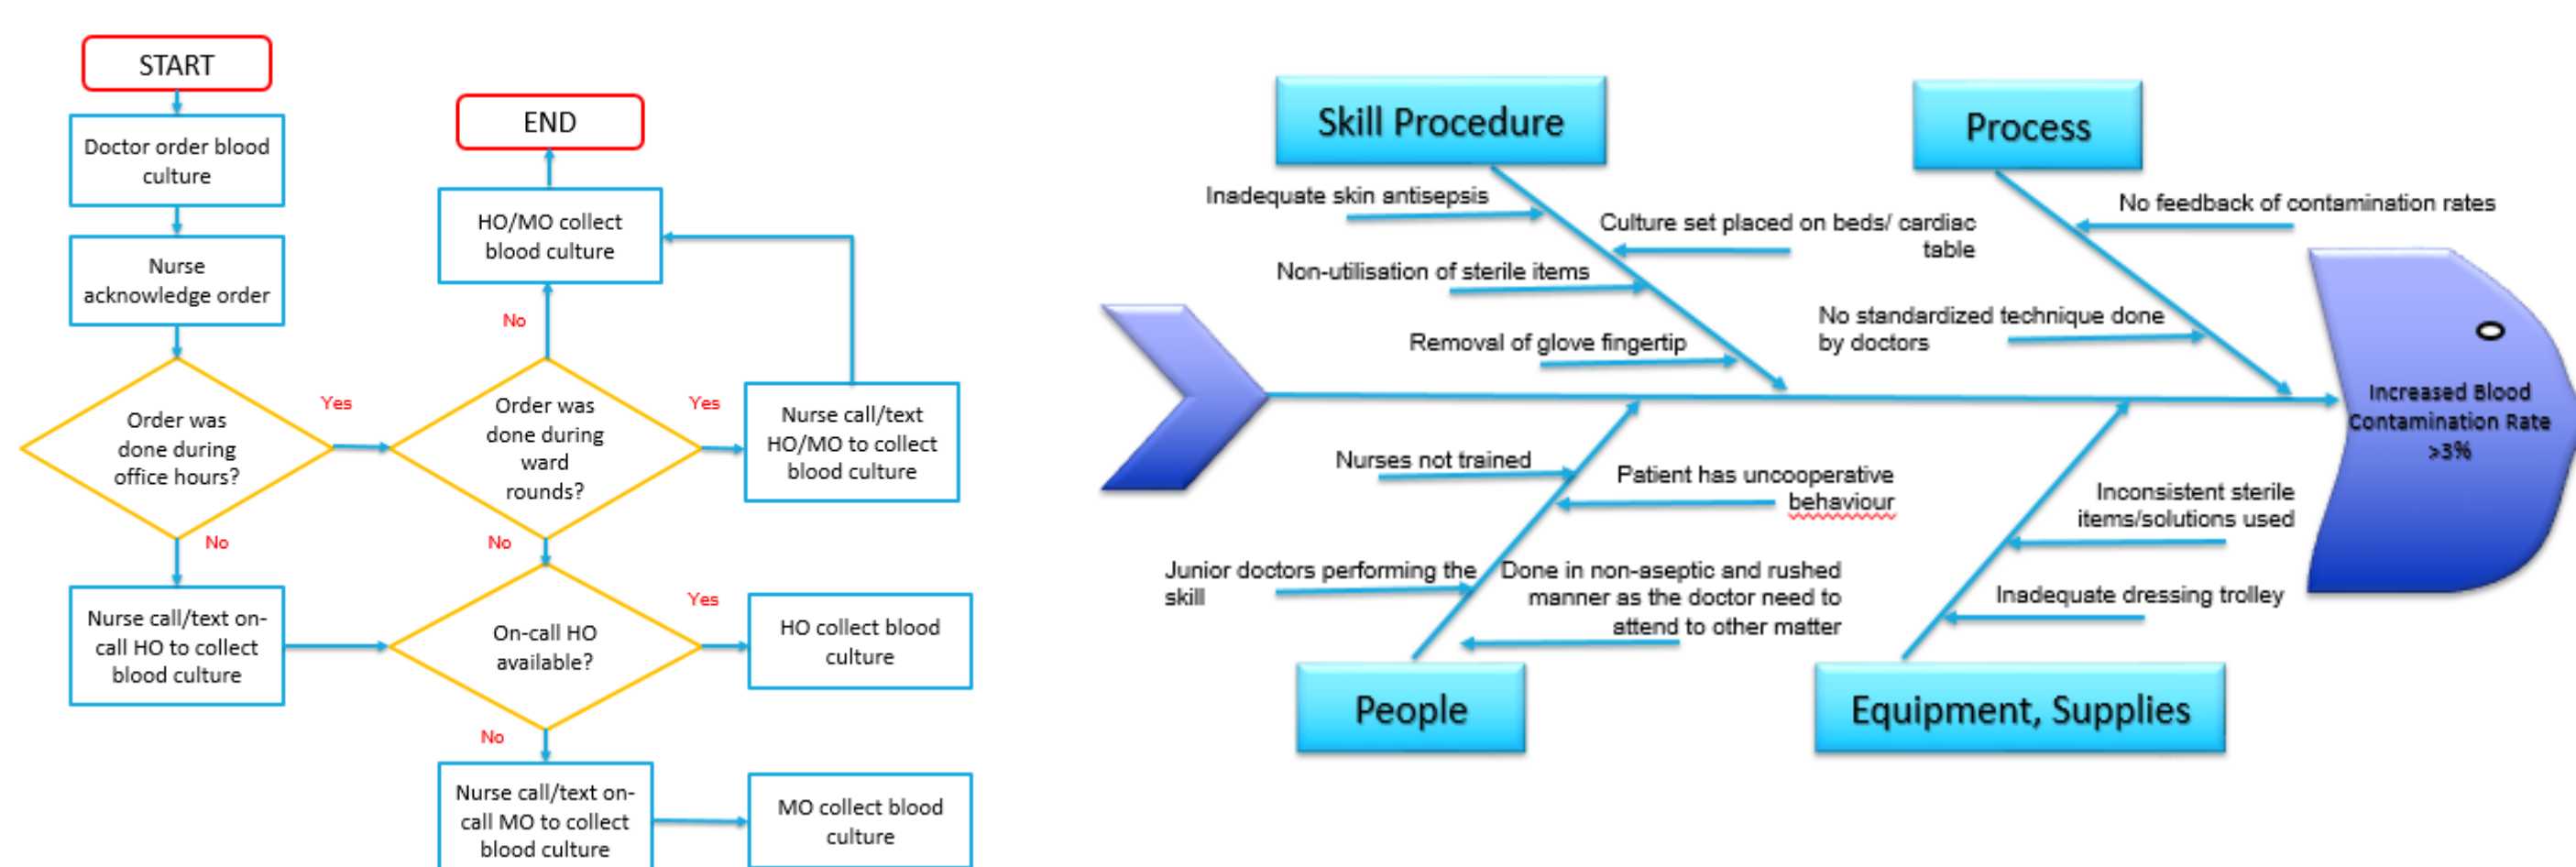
START

Doctor order blood culture

Nurse acknowledge order

Order was done during office hours?

Yes

No

Nurse call/text on-call HO to collect blood culture

END

HO/MO collect blood culture

No

Order was done during ward rounds?

Yes

Nurse call/text HO/MO to collect blood culture

No

On-call HO available?

Yes

HO collect blood culture

No

Nurse call/text on-call MO to collect blood culture

MO collect blood culture

Skill Procedure

Process

Inadequate skin antisepsis

Culture set placed on beds/ cardiac table

Non-utilisation of sterile items

Removal of glove fingertip

No feedback of contamination rates

No standardized technique done by doctors

Increased Blood Contamination Rate >3%

Nurses not trained

Patient has uncooperative behaviour

Junior doctors performing the skill

Done in non-aseptic and rushed manner as the doctor need to attend to other matter

Inconsistent sterile items/solutions used

Inadequate dressing trolley

People

Equipment, Supplies